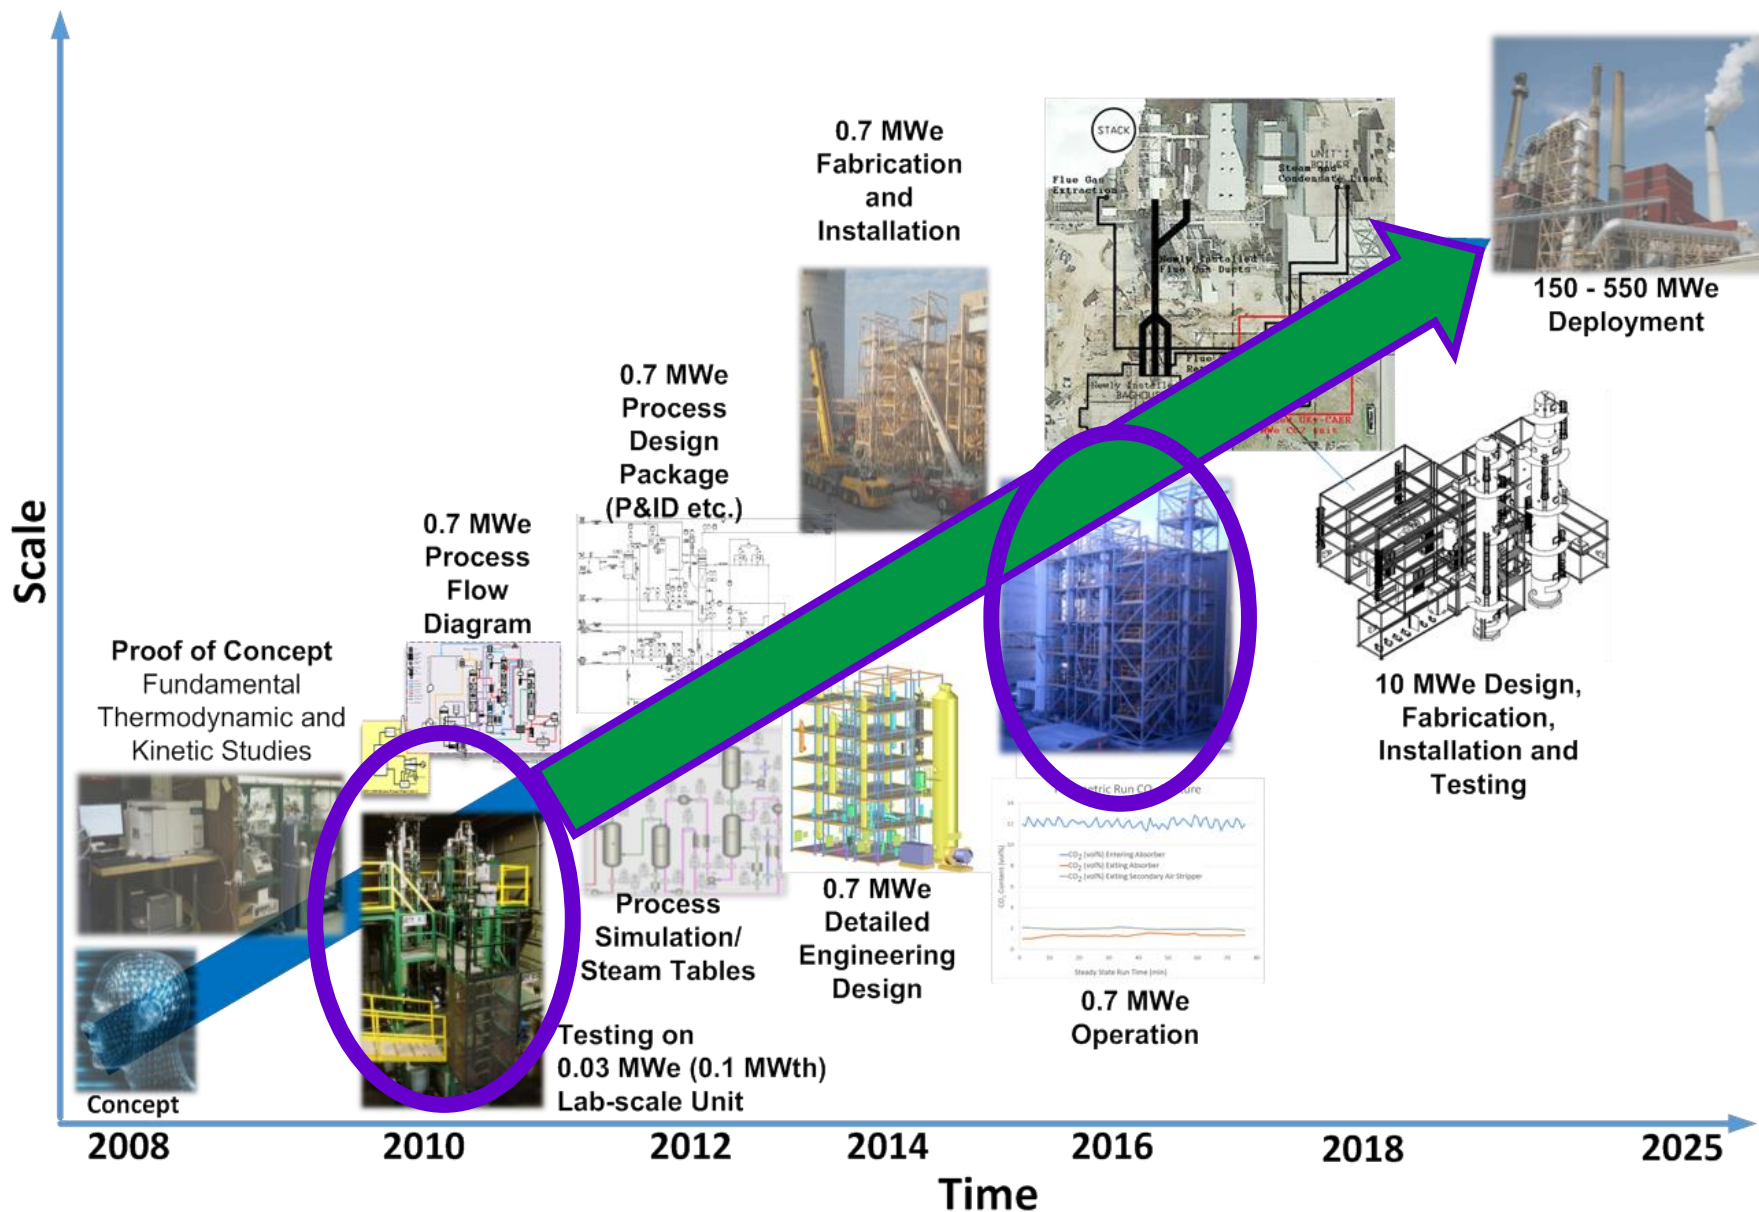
Scale

0.7 MWe Fabrication and Installation

STACK

Flue Gas Extraction

Steam and Condensate Lines

Newly Installed Flue Gas Ducts

150 - 550 MWe Deployment

0.7 MWe Process Design Package (P&ID etc.)

0.7 MWe Process Flow Diagram

Proof of Concept
Fundamental Thermodynamic and Kinetic Studies

10 MWe Design, Fabrication, Installation and Testing

Process Simulation/ Steam Tables

0.7 MWe Detailed Engineering Design

0.7 MWe Operation

Testing on 0.03 MWe (0.1 MWth) Lab-scale Unit

Concept

2008
2010
2012
2014
2016
2018
2025

Time